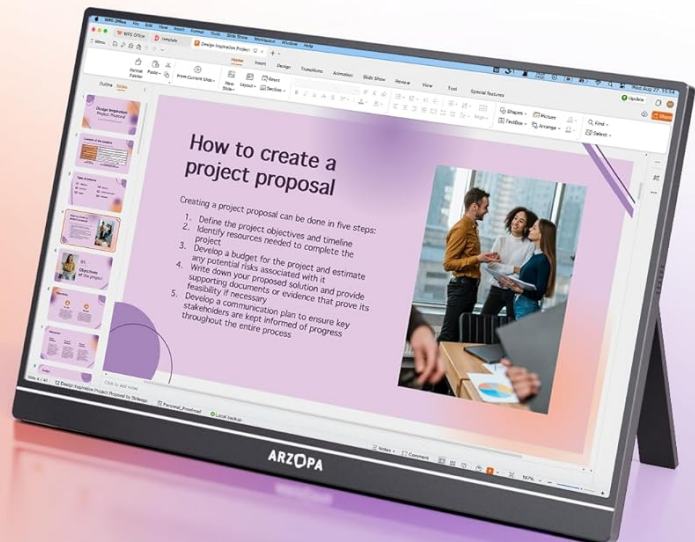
How to create a project proposal

Creating a project proposal can be done in five steps:

1. Define the project objectives and timeline
2. Identify resources needed to complete the project
3. Develop a budget for the project and estimate any potential risks associated with it
4. Write down your proposed solution and provide supporting documents or evidence that prove its feasibility if necessary
5. Develop a communication plan to ensure key stakeholders are kept informed of progress throughout the entire process

WPS Office
Design Inspiration Project
Home
Insert
Design
Transitions
Animation
Slide Show
Review
View
Tools
Special Features
Outline
Slides
Shapes
Picture
Textbox
Arrange
Find
Select
Update
Reset
Section
Layout
New Slide
Format Painter
Paste
From Current Slide
Design Inspiration Project Proposal
Objectives of the project
Click to add notes
Notes
Comment

ARZOPA